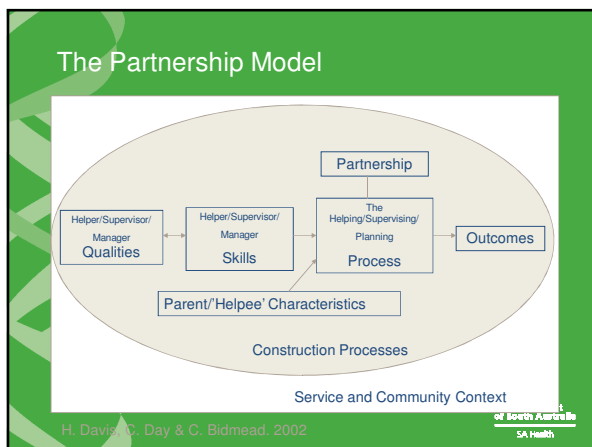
The Partnership Model

Partnership

Helper/Supervisor/ Manager Qualities

Helper/Supervisor/ Manager Skills

The Helping/Supervising/ Planning Process

Outcomes

Parent/'Helpee' Characteristics

Construction Processes

Service and Community Context

H. Davis, C. Day & C. Bidmead. 2002

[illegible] of South Australia

SA Health